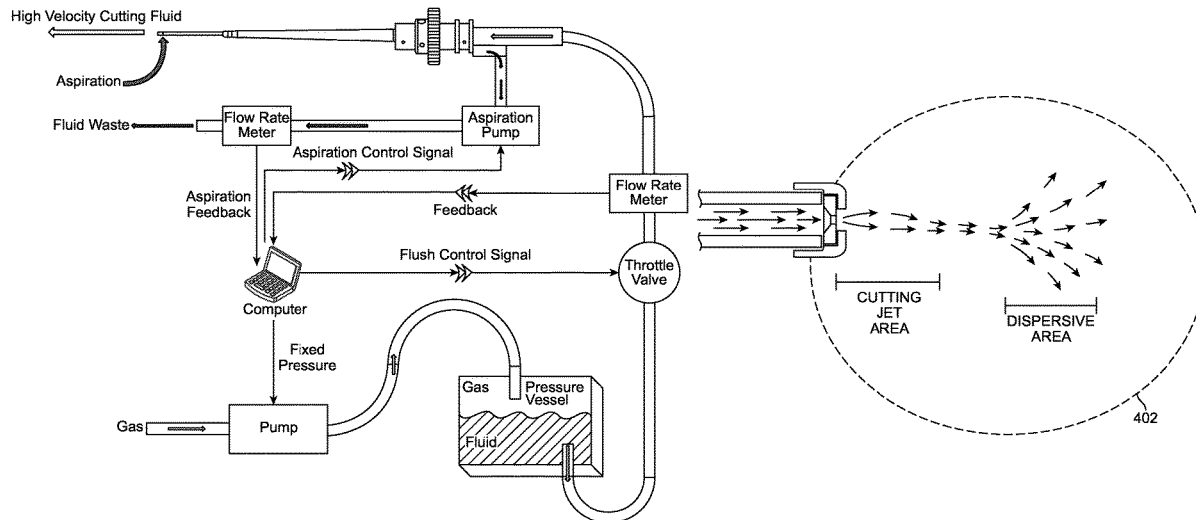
High Velocity Cutting Fluid

Aspiration

Fluid Waste

Flow Rate Meter

Aspiration Pump

Aspiration Control Signal

Aspiration Feedback

Feedback

Flow Rate Meter

Flush Control Signal

Throttle Valve

Computer

Fixed Pressure

Gas

Pump

Gas

Pressure Vessel

Fluid

CUTTING JET AREA

DISPERSIVE AREA

402